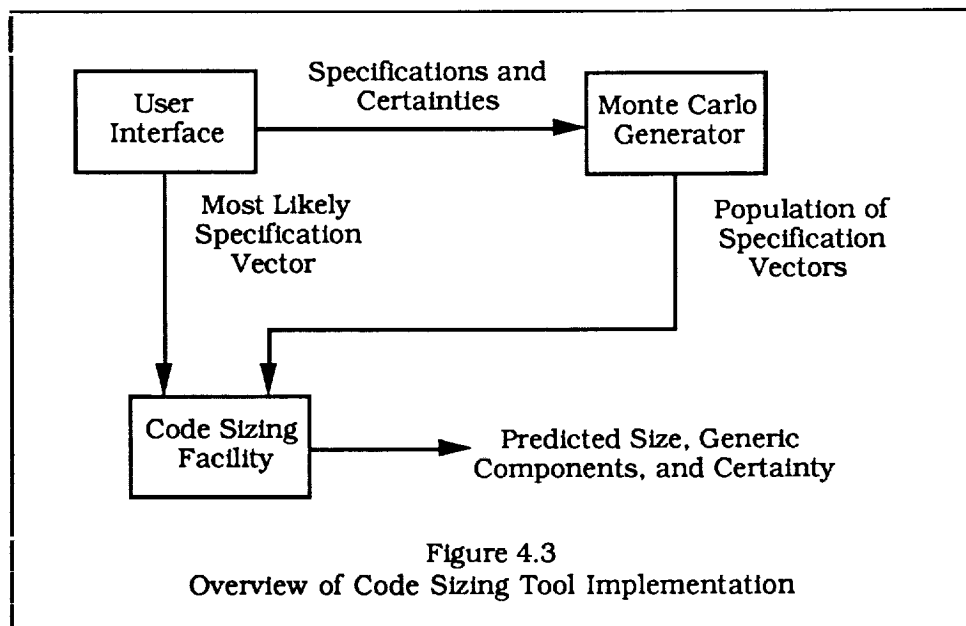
User Interface

Specifications and Certainties

Monte Carlo Generator

Most Likely Specification Vector

Population of Specification Vectors

Code Sizing Facility

Predicted Size, Generic Components, and Certainty

Figure 4.3
Overview of Code Sizing Tool Implementation